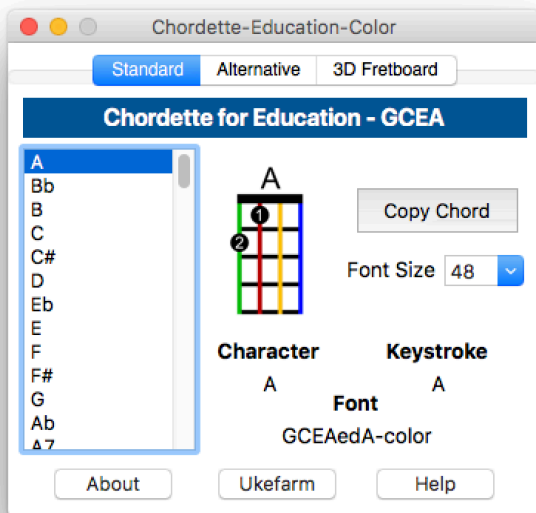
Chordette-Education-Color

Standard | Alternative | 3D Fretboard

Chordette for Education - GCEA

A
Bb
B
C
C#
D
Eb
E
F
F#
G
Ab
A7

A

1
2

Copy Chord

Font Size 48

Character
A

Keystroke
A

Font
GCEAedA-color

About | Ukefarm | Help